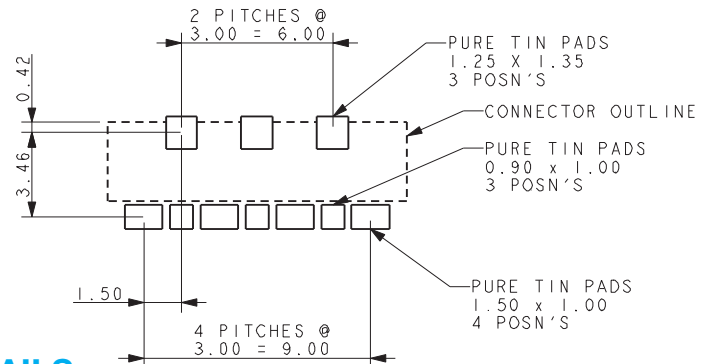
2 PITCHES @
3.00 = 6.00

PURE TIN PADS
1.25 X 1.35
3 POSN'S

0.42

CONNECTOR OUTLINE

PURE TIN PADS
0.90 x 1.00
3 POSN'S

3.46

1.50

PURE TIN PADS
1.50 x 1.00
4 POSN'S

4 PITCHES @
3.00 = 9.00

AIL S